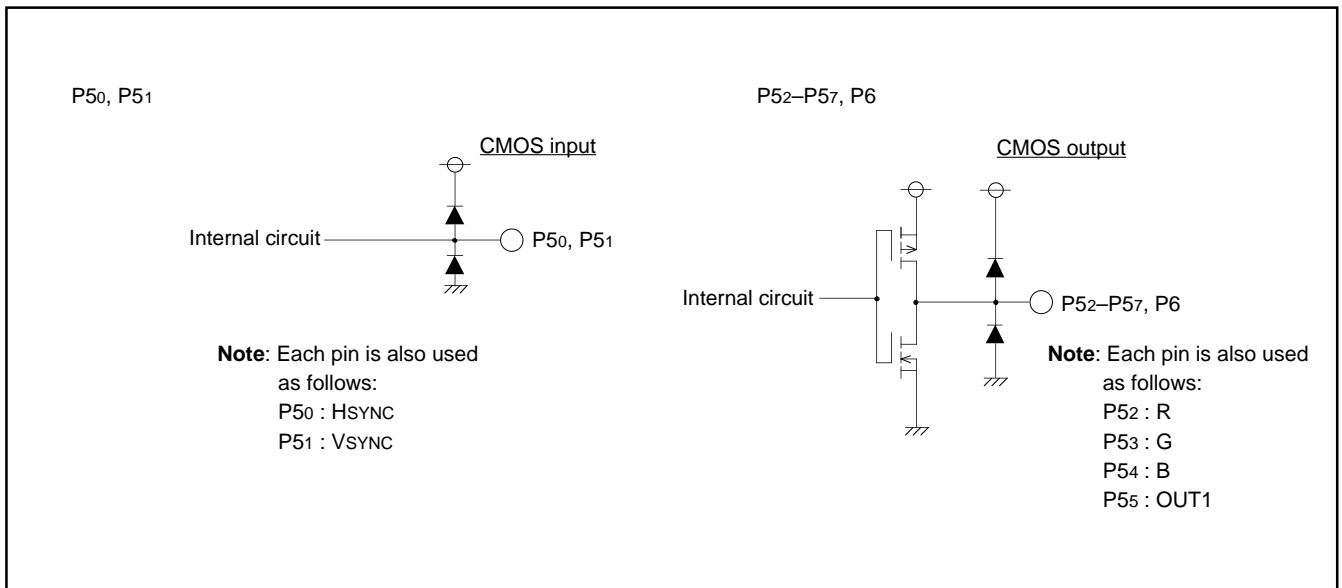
P5$_0$, P5$_1$

CMOS input

Internal circuit

P5$_0$, P5$_1$

**Note**: Each pin is also used as follows:
P5$_0$ : HSYNC
P5$_1$ : VSYNC

P5$_2$–P5$_7$, P6

CMOS output

Internal circuit

P5$_2$–P5$_7$, P6

**Note**: Each pin is also used as follows:
P5$_2$ : R
P5$_3$ : G
P5$_4$ : B
P5$_5$ : OUT1